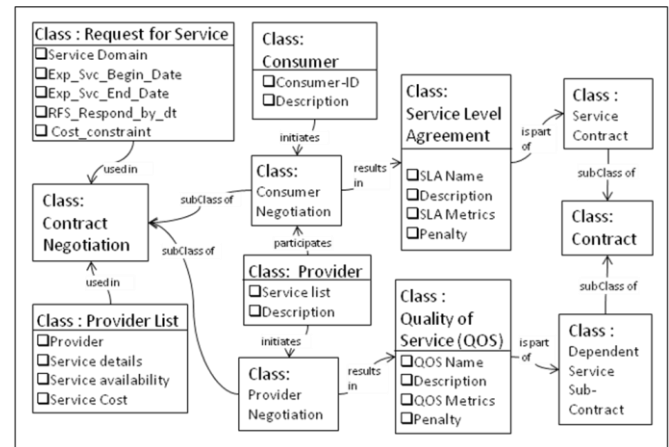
Class : Request for Service
☐Service Domain
☐Exp_Svc_Begin_Date
☐Exp_Svc_End_Date
☐RFS_Respond_by_dt
☐ Cost_constraint

Class: Consumer
☐Consumer-ID
☐Description

Class: Service Level Agreement
☐SLA Name
☐Description
☐SLA Metrics
☐Penalty

Class : Service Contract

usedin

initiates

results in

is part of

subClass of

Class: Contract Negotiation

subClass of

Class: Consumer Negotiation

Class: Contract

participates

subClass of

Class: Provider
☐Service list
☐Description

subClass of

usedin

Class : Provider List
☐Provider
☐Service details
☐Service availability
☐Service Cost

initiates

Class: Provider Negotiation

results in

Class : Quality of Service (QOS)
☐QOS Name
☐Description
☐QOS Metrics
☐Penalty

is part of

Class : Dependent Service Sub-Contract